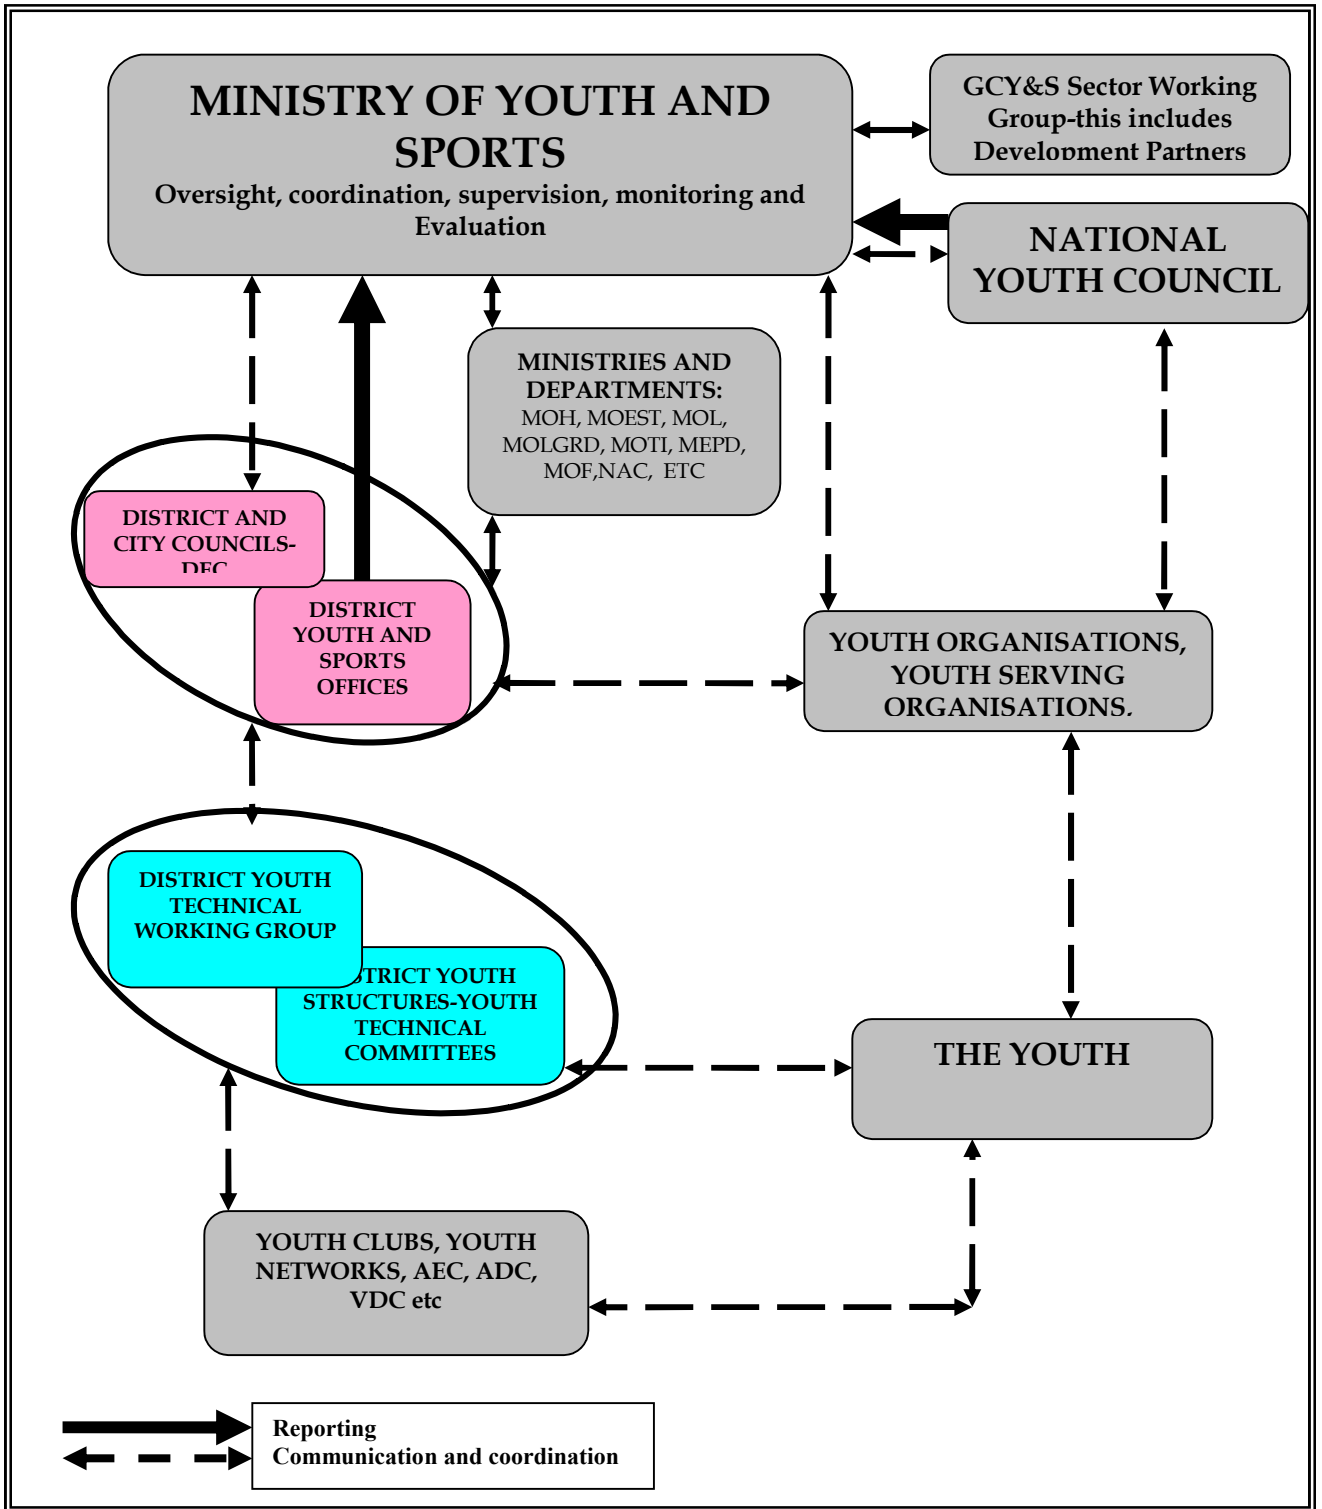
MINISTRY OF YOUTH AND SPORTS
Oversight, coordination, supervision, monitoring and Evaluation

GCY&S Sector Working Group-this includes Development Partners

NATIONAL YOUTH COUNCIL

MINISTRIES AND DEPARTMENTS:
MOH, MOEST, MOL, MOLGRD, MOTI, MEPD, MOF,NAC, ETC

DISTRICT AND CITY COUNCILS-DEC

DISTRICT YOUTH AND SPORTS OFFICES

YOUTH ORGANISATIONS, YOUTH SERVING ORGANISATIONS.

DISTRICT YOUTH TECHNICAL WORKING GROUP

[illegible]STRICT YOUTH STRUCTURES-YOUTH TECHNICAL COMMITTEES

THE YOUTH

YOUTH CLUBS, YOUTH NETWORKS, AEC, ADC, VDC etc

Reporting
Communication and coordination